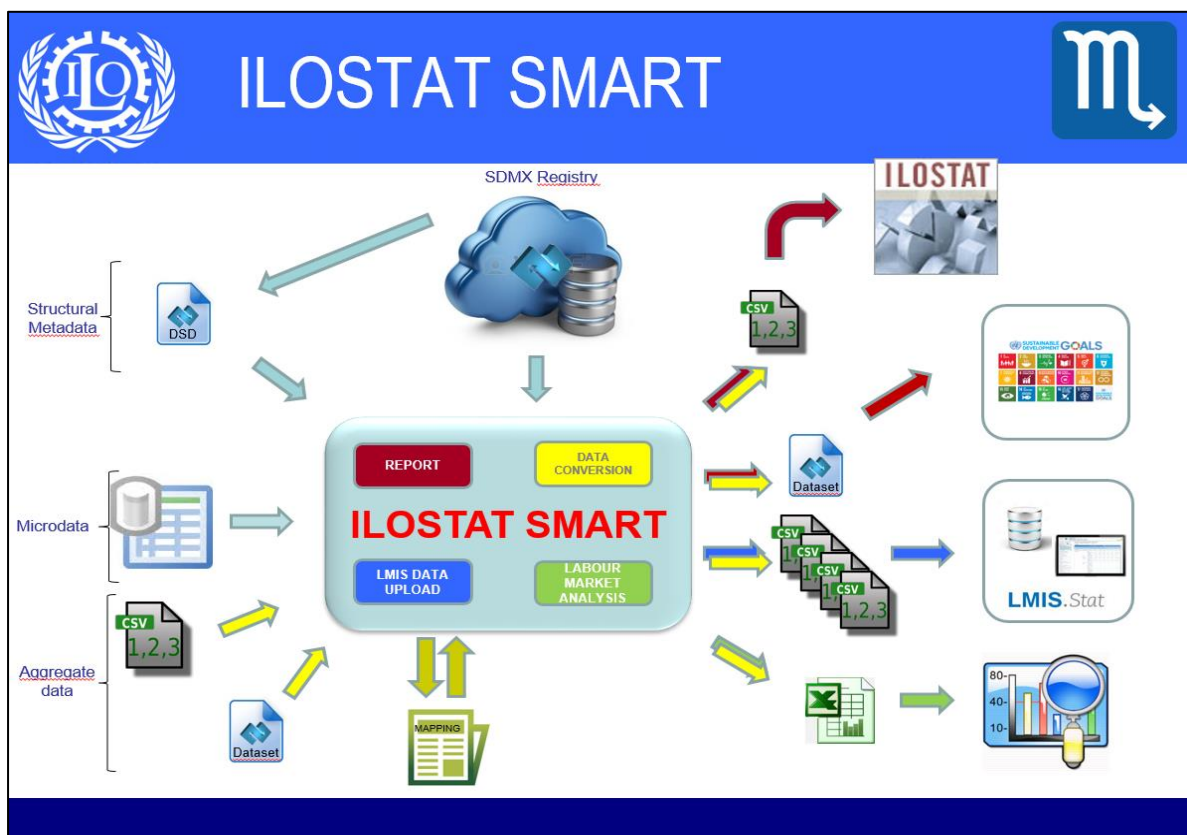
ILO

ILOSTAT SMART

SDMX Registry

Structural Metadata

DSD

Microdata

Aggregate data

CSV
1,2,3

Dataset

REPORT

DATA CONVERSION

ILOSTAT SMART

LMIS DATA UPLOAD

LABOUR MARKET ANALYSIS

MAPPING

ILOSTAT

CSV
1,2,3

SUSTAINABLE DEVELOPMENT GOALS

Dataset

CSV
CSV
CSV
CSV
CSV
1,2,3

LMIS.Stat

80-
40-
10-